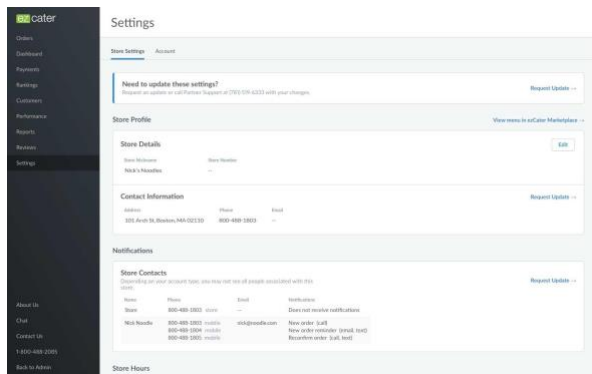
EZcater

Orders
Dashboard
Payments
Rankings
Customers
Performance
Reports
Reviews
Settings

About Us
Chat
Contact Us
1-800-488-2005
Back to Admin

Settings

Store Settings Account

Need to update these settings?
Request an update or call Partner Support at (781) 539-6333 with your changes.

Request Update →

Store Profile

View menu in ezCater Marketplace →

Store Details

Edit

Store Nickname
Nick's Noodles

Store Number
—

Contact Information

Request Update →

Address
101 Arch St, Boston, MA 02110

Phone
800-488-1803

Email
—

Notifications

Store Contacts
Depending on your account type, you may not see all people associated with this store.

Request Update →

| Name | Phone | Email | Notification |
|---|---|---|---|
| Store | 800-488-1803 store | — | Does not receive notifications |
| Nick Noodle | 800-488-1803 mobile<br>800-488-1804 mobile<br>800-488-1805 mobile | nick@noodle.com | New order (call)<br>New order reminder (email, text)<br>Reconfirm order (call, text) |

Store Hours